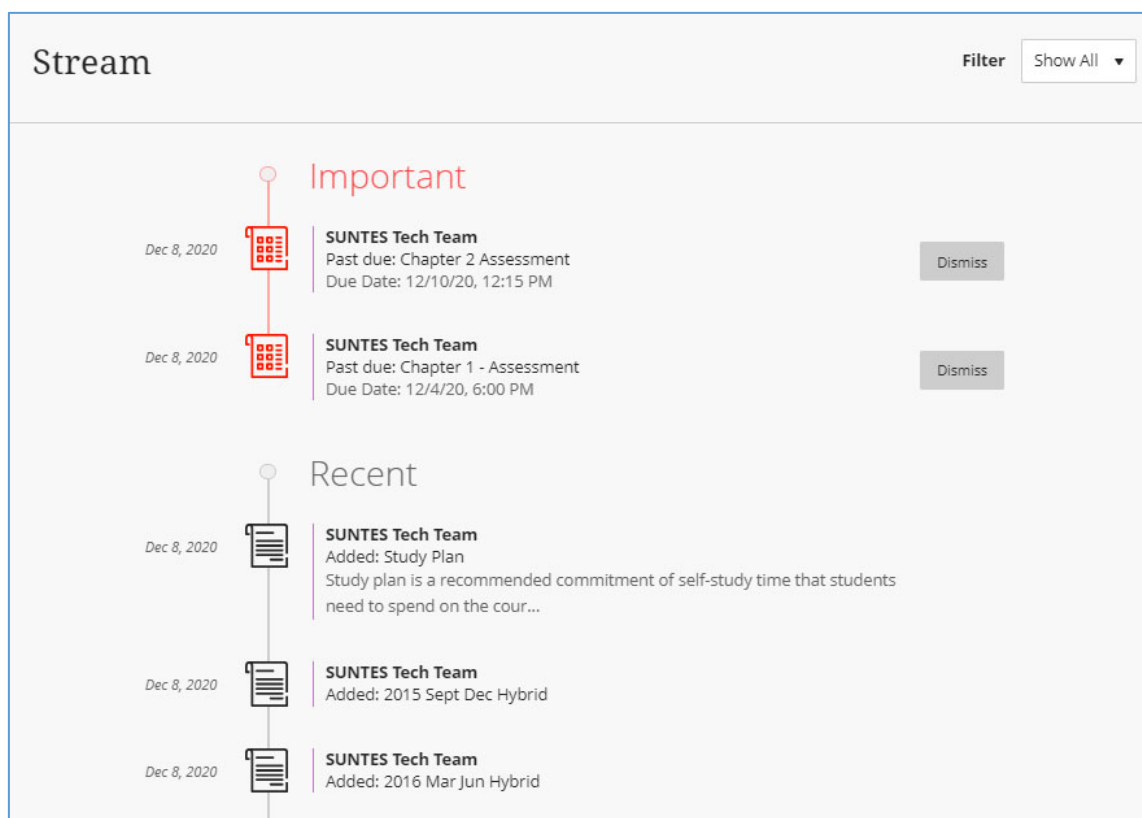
Stream

Filter Show All ▾

Important

Dec 8, 2020

SUNTES Tech Team
Past due: Chapter 2 Assessment
Due Date: 12/10/20, 12:15 PM

Dismiss

Dec 8, 2020

SUNTES Tech Team
Past due: Chapter 1 - Assessment
Due Date: 12/4/20, 6:00 PM

Dismiss

Recent

Dec 8, 2020

SUNTES Tech Team
Added: Study Plan
Study plan is a recommended commitment of self-study time that students need to spend on the cour...

Dec 8, 2020

SUNTES Tech Team
Added: 2015 Sept Dec Hybrid

Dec 8, 2020

SUNTES Tech Team
Added: 2016 Mar Jun Hybrid